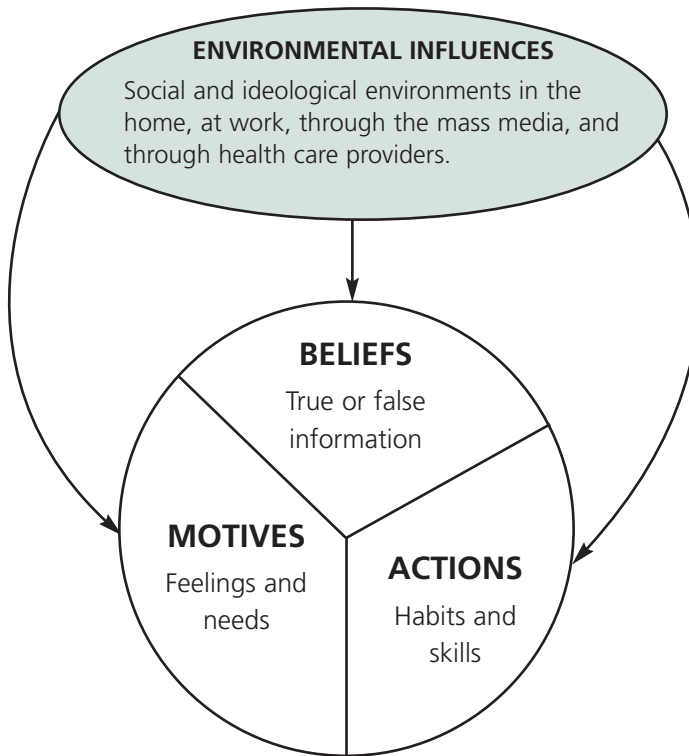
ENVIRONMENTAL INFLUENCES

Social and ideological environments in the home, at work, through the mass media, and through health care providers.

BELIEFS

True or false information

MOTIVES

Feelings and needs

ACTIONS

Habits and skills